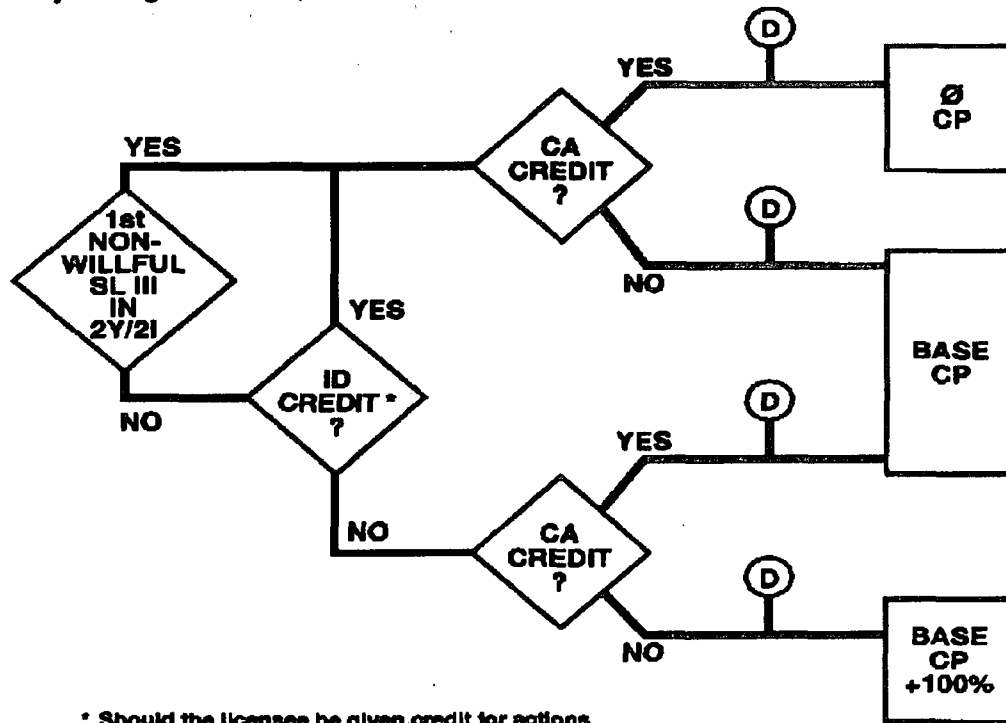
YES

1st NON-WILLFUL SL III IN 2Y/2I

NO

YES

ID CREDIT * ?

NO

YES

CA CREDIT ?

NO

D

D

Ø CP

BASE CP

YES

CA CREDIT ?

NO

D

D

BASE CP +100%

* Should the licensee be given credit for actions